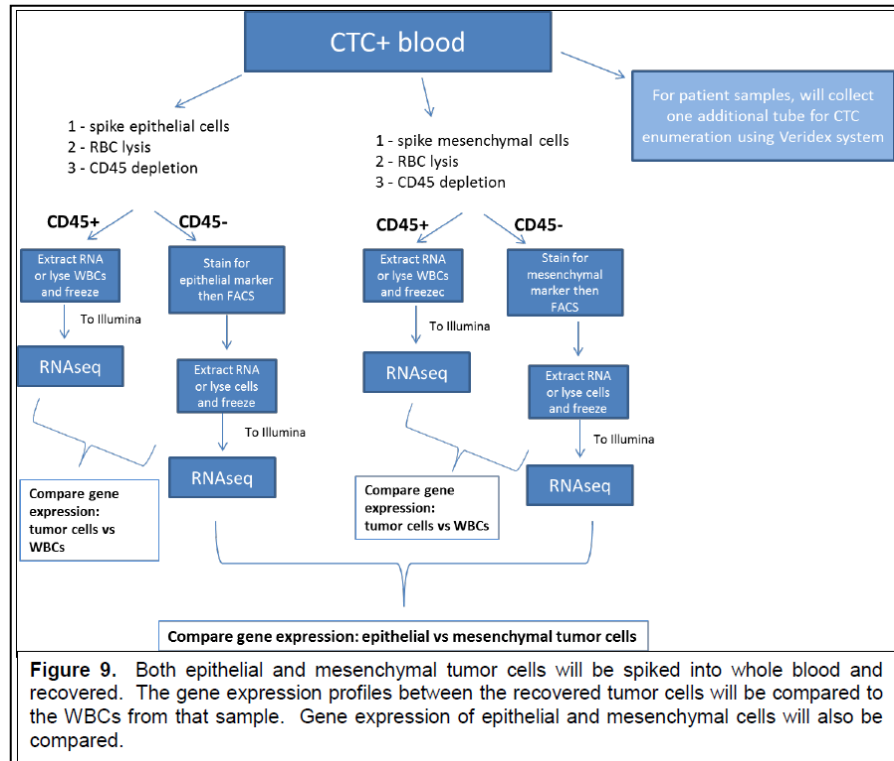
CTC+ blood

For patient samples, will collect one additional tube for CTC enumeration using Veridex system

1 - spike epithelial cells
2 - RBC lysis
3 - CD45 depletion

CD45+

CD45-

Extract RNA or lyse WBCs and freeze

To Illumina

RNAseq

Stain for epithelial marker then FACS

Extract RNA or lyse cells and freeze

To Illumina

RNAseq

Compare gene expression: tumor cells vs WBCs

1 - spike mesenchymal cells
2 - RBC lysis
3 - CD45 depletion

CD45+

CD45-

Extract RNA or lyse WBCs and freezec

To Illumina

RNAseq

Stain for mesenchymal marker then FACS

Extract RNA or lyse cells and freeze

To Illumina

RNAseq

Compare gene expression: tumor cells vs WBCs

Compare gene expression: epithelial vs mesenchymal tumor cells

**Figure 9.** Both epithelial and mesenchymal tumor cells will be spiked into whole blood and recovered. The gene expression profiles between the recovered tumor cells will be compared to the WBCs from that sample. Gene expression of epithelial and mesenchymal cells will also be compared.